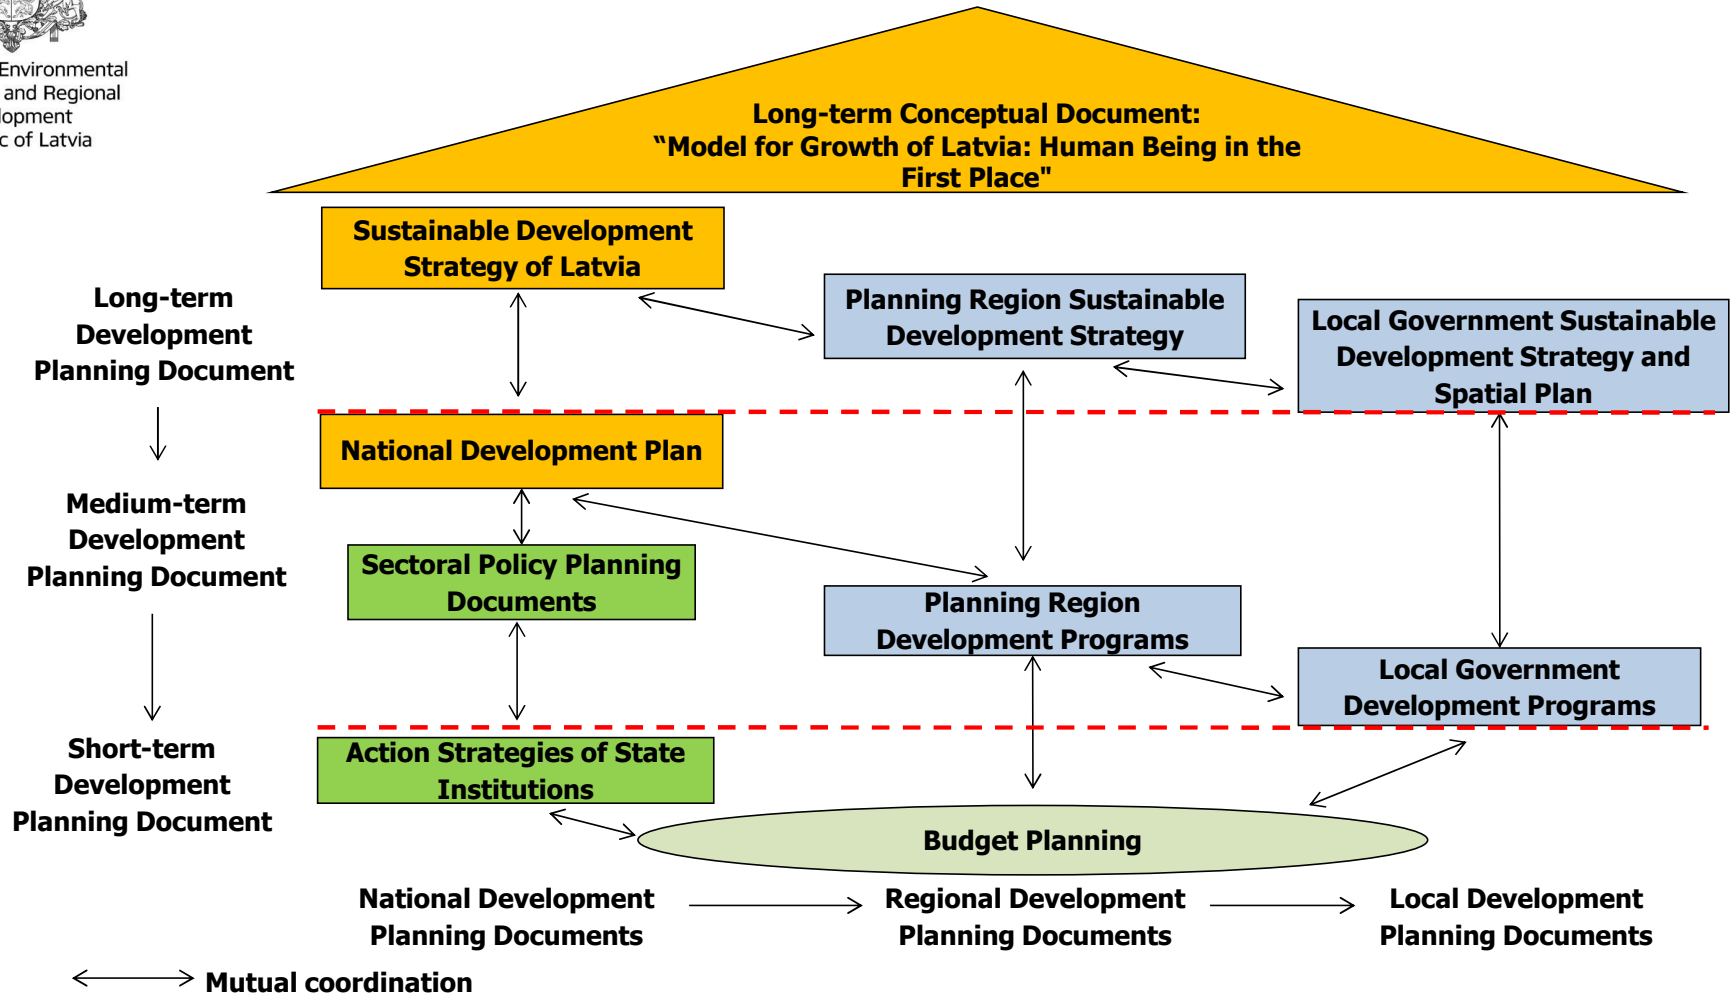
Environmental
and Regional
lopment
c of Latvia

Long-term Conceptual Document:
"Model for Growth of Latvia: Human Being in the First Place"

Long-term Development Planning Document

Sustainable Development Strategy of Latvia

Planning Region Sustainable Development Strategy

Local Government Sustainable Development Strategy and Spatial Plan

Medium-term Development Planning Document

National Development Plan

Sectoral Policy Planning Documents

Planning Region Development Programs

Local Government Development Programs

Short-term Development Planning Document

Action Strategies of State Institutions

Budget Planning

National Development Planning Documents

Regional Development Planning Documents

Local Development Planning Documents

Mutual coordination